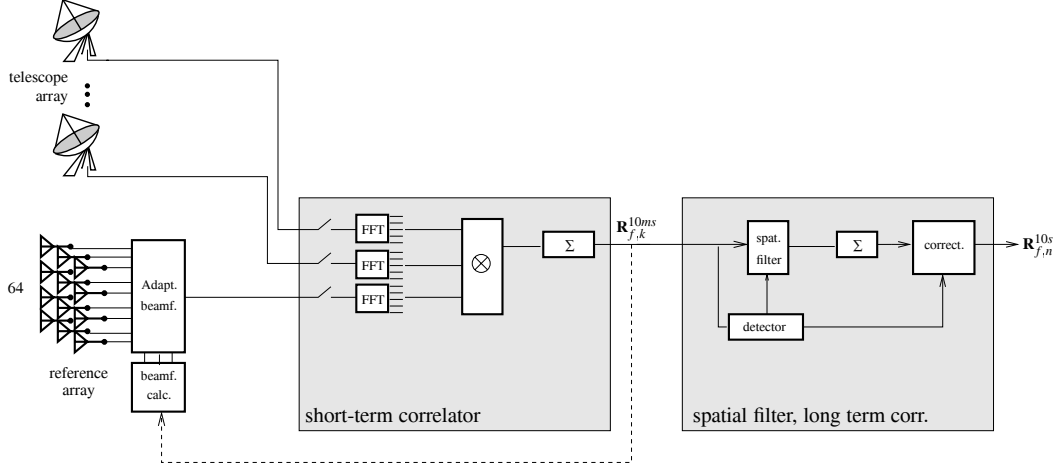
telescope array

64

Adapt. beamf.

beamf. calc.

reference array

FFT

FFT

FFT

$\otimes$

$\Sigma$

$\mathbf{R}_{f,k}^{10ms}$

short-term correlator

spat. filter

$\Sigma$

correct.

$\mathbf{R}_{f,n}^{10s}$

detector

spatial filter, long term corr.